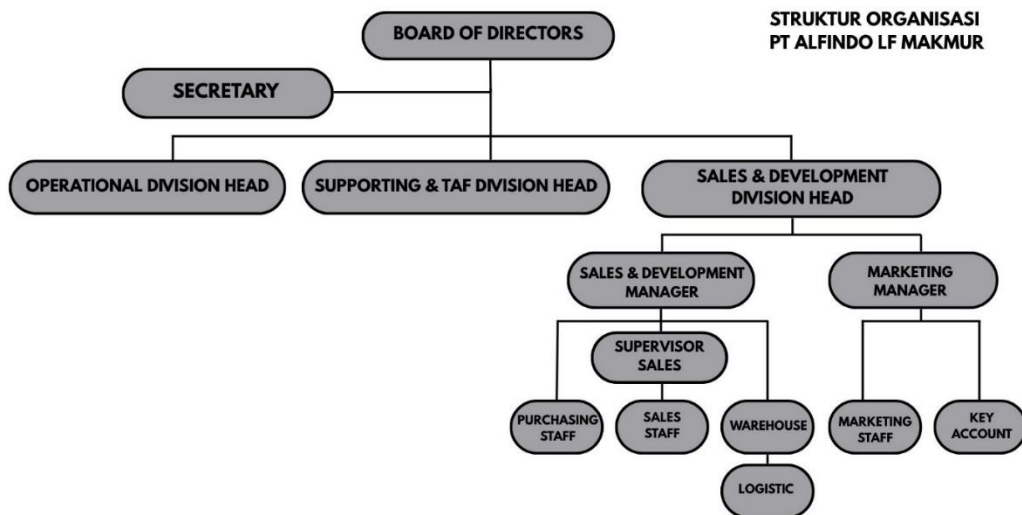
STRUKTUR ORGANISASI
PT ALFINDO LF MAKMUR

BOARD OF DIRECTORS

SECRETARY

OPERATIONAL DIVISION HEAD

SUPPORTING & TAF DIVISION HEAD

SALES & DEVELOPMENT DIVISION HEAD

SALES & DEVELOPMENT MANAGER

MARKETING MANAGER

SUPERVISOR SALES

PURCHASING STAFF

SALES STAFF

WAREHOUSE

LOGISTIC

MARKETING STAFF

KEY ACCOUNT